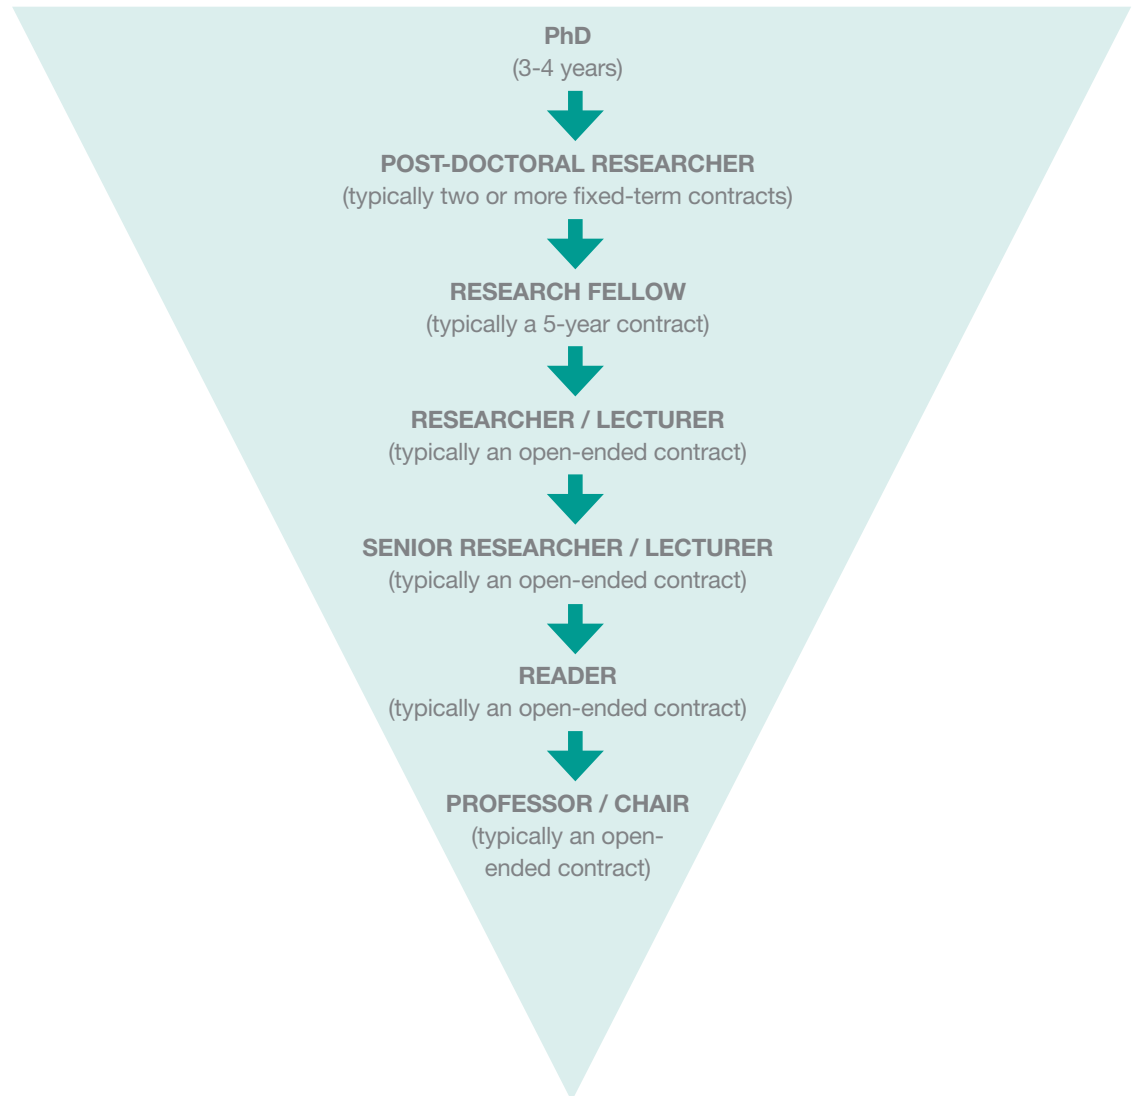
PhD
(3-4 years)

POST-DOCTORAL RESEARCHER
(typically two or more fixed-term contracts)

RESEARCH FELLOW
(typically a 5-year contract)

RESEARCHER / LECTURER
(typically an open-ended contract)

SENIOR RESEARCHER / LECTURER
(typically an open-ended contract)

READER
(typically an open-ended contract)

PROFESSOR / CHAIR
(typically an open-ended contract)